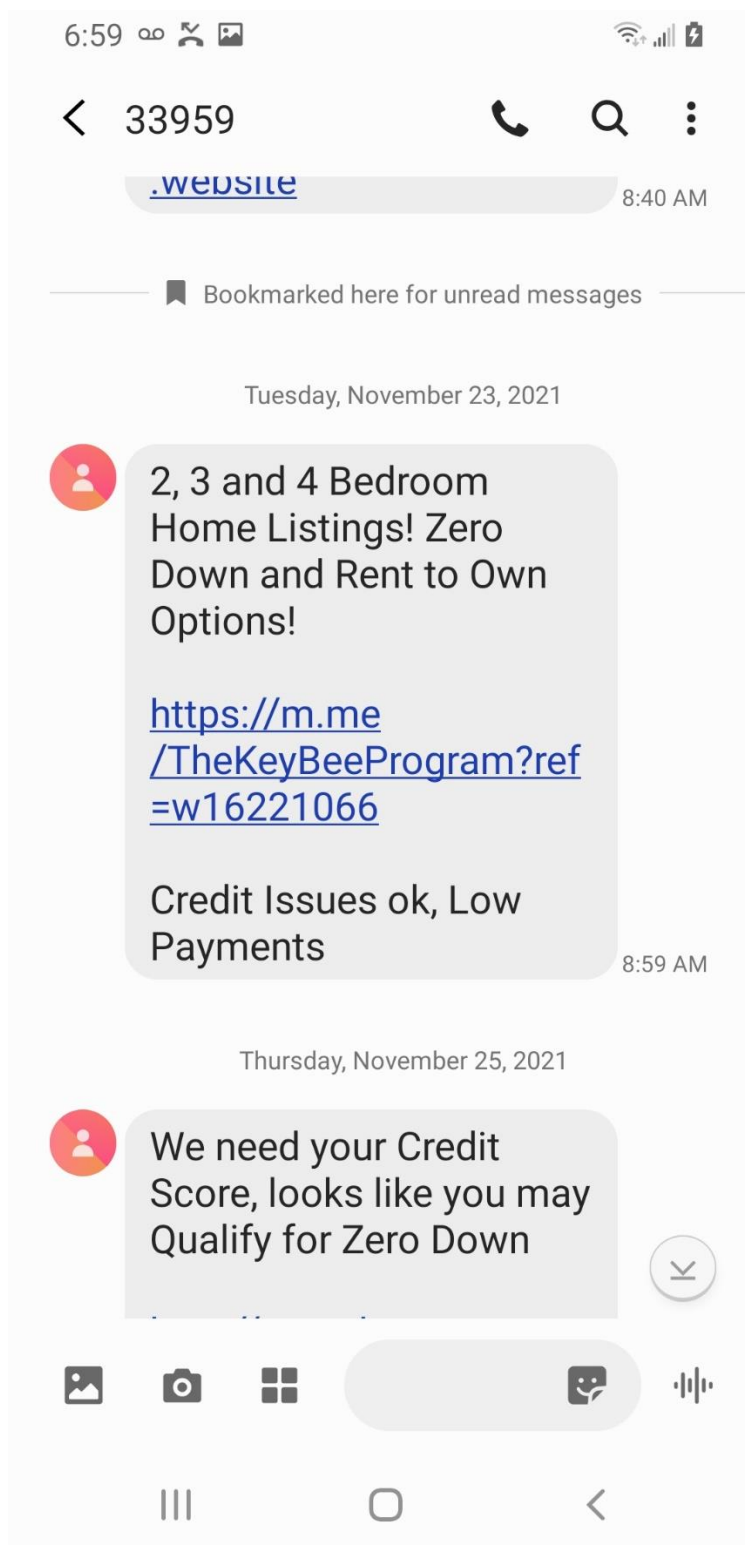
6:59

33959

.website
8:40 AM

Bookmarked here for unread messages

Tuesday, November 23, 2021

2, 3 and 4 Bedroom Home Listings! Zero Down and Rent to Own Options!

https://m.me/TheKeyBeeProgram?ref=w16221066

Credit Issues ok, Low Payments
8:59 AM

Thursday, November 25, 2021

We need your Credit Score, looks like you may Qualify for Zero Down

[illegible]